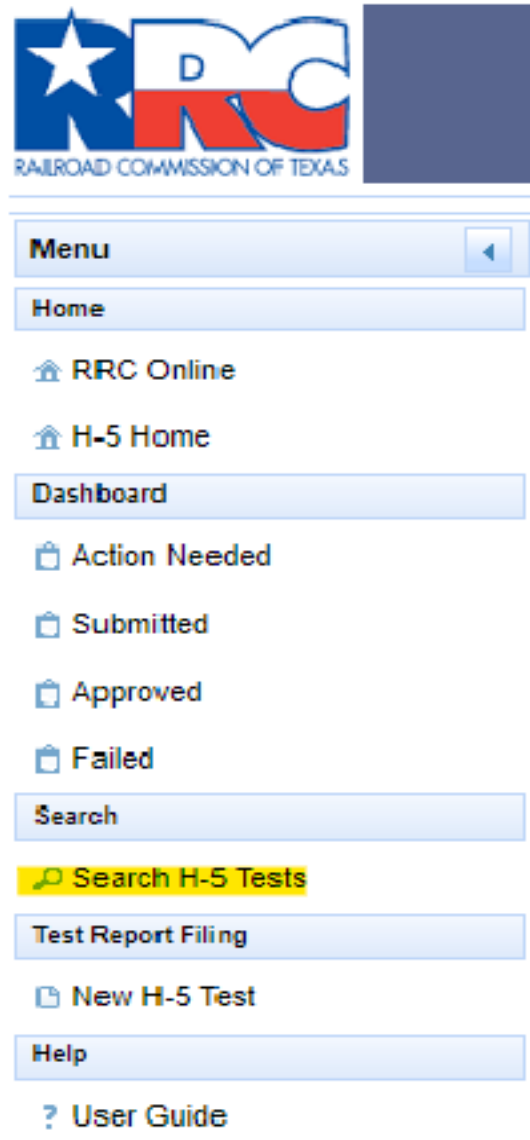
RRC
D
RAILROAD COMMISSION OF TEXAS

Menu

Home

RRC Online

H-5 Home

Dashboard

Action Needed

Submitted

Approved

Failed

Search

Search H-5 Tests

Test Report Filing

New H-5 Test

Help

? User Guide